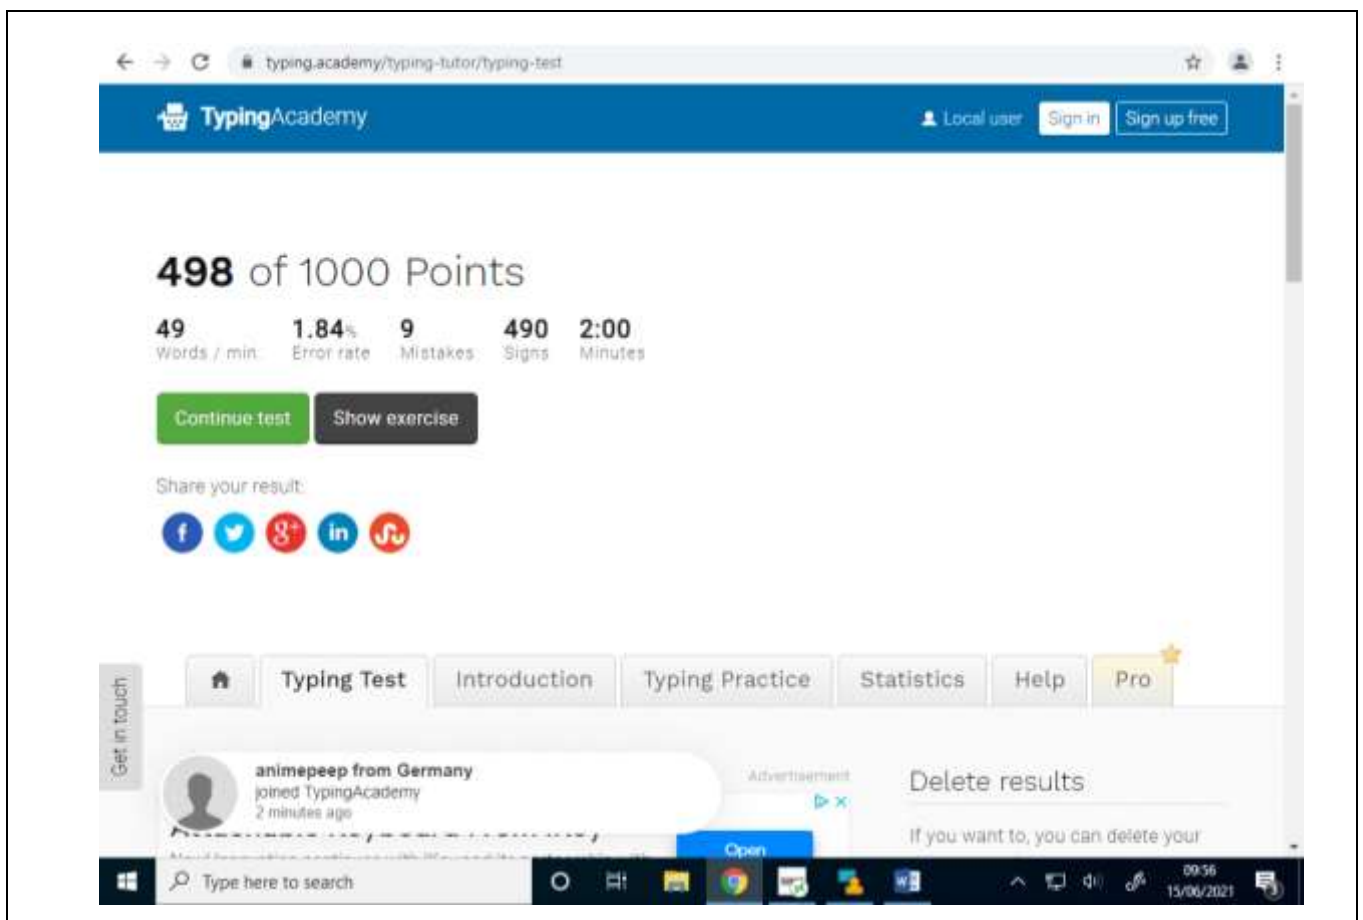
typing.academy/typing-tutor/typing-test

TypingAcademy

Local user Sign in Sign up free

498 of 1000 Points

49
Words / min

1.84%
Error rate

9
Mistakes

490
Signs

2:00
Minutes

Continue test Show exercise

Share your result:

Typing Test Introduction Typing Practice Statistics Help Pro

Get in touch

animepeep from Germany
joined TypingAcademy
2 minutes ago

Advertisement

Open

Delete results

If you want to, you can delete your

Type here to search

09:56
15/06/2021